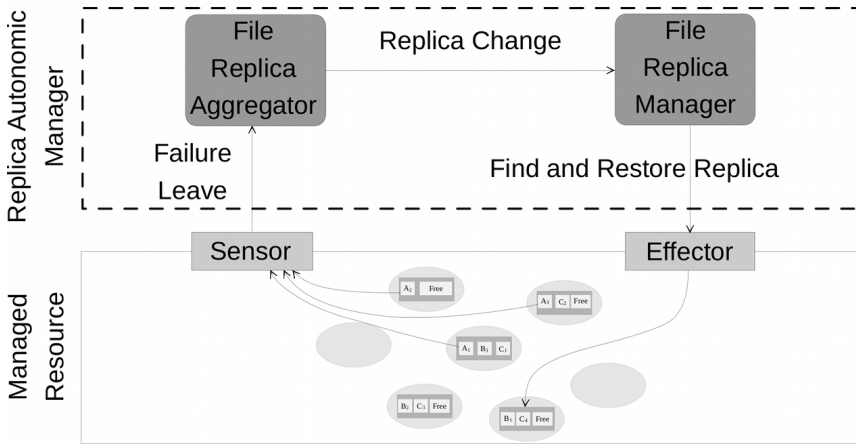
Replica Autonomic Manager

File Replica Aggregator

Replica Change

File Replica Manager

Failure Leave

Find and Restore Replica

Sensor

Effector

Managed Resource

$A_2$ Free

$A_3$ $C_2$ Free

$A_1$ $B_1$ $C_1$

$B_2$ $C_3$ Free

$B_3$ $C_4$ Free